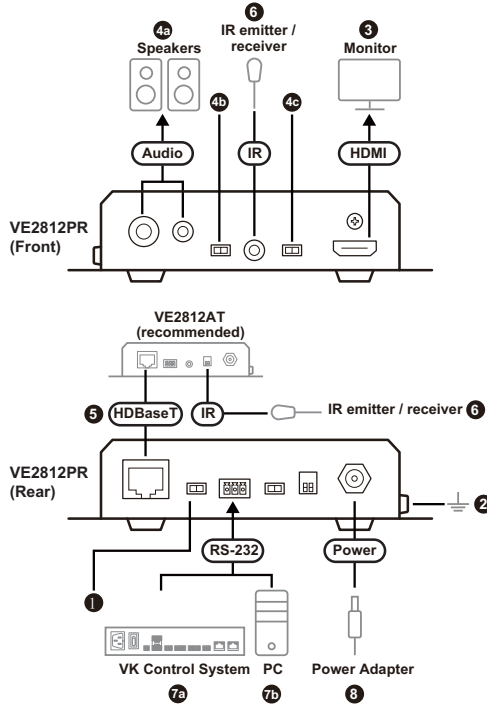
4a
Speakers

6
IR emitter / receiver

3
Monitor

4b

4c

Audio

IR

HDMI

VE2812PR (Front)

VE2812AT (recommended)

5 HDBaseT

IR

IR emitter / receiver 6

VE2812PR (Rear)

2

RS-232

Power

1

VK Control System

PC

Power Adapter

7a

7b

8